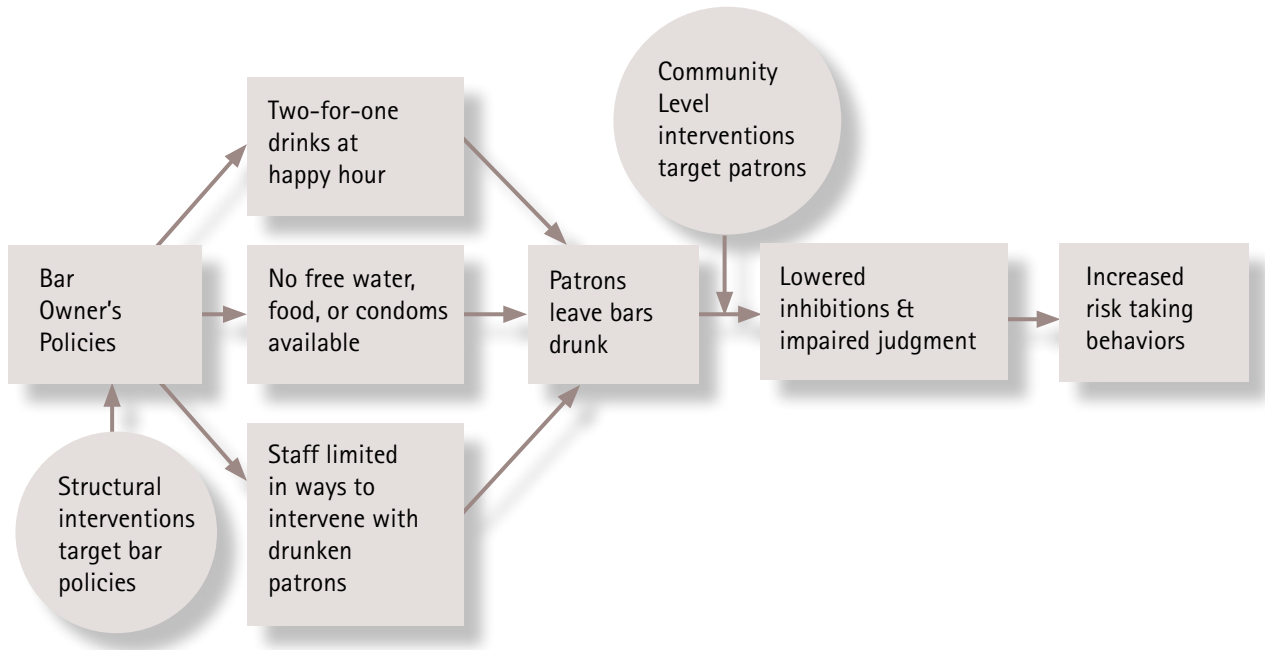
Bar Owner's Policies

Structural interventions target bar policies

Two-for-one drinks at happy hour

No free water, food, or condoms available

Staff limited in ways to intervene with drunken patrons

Patrons leave bars drunk

Community Level interventions target patrons

Lowered inhibitions & impaired judgment

Increased risk taking behaviors